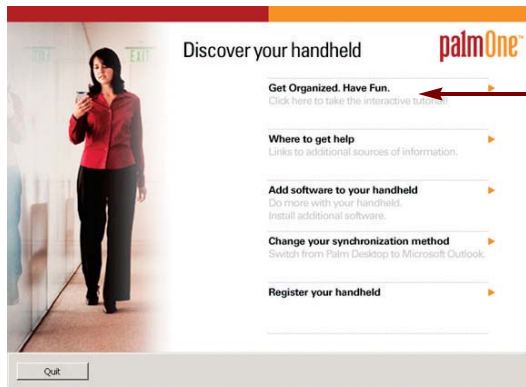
Discover your handheld

palmOne

Get Organized. Have Fun.
Click here to take the interactive tutorial.

Where to get help
Links to additional sources of information.

Add software to your handheld
Do more with your handheld.
Install additional software.

Change your synchronization method
Switch from Palm Desktop to Microsoft Outlook.

Register your handheld

Quit